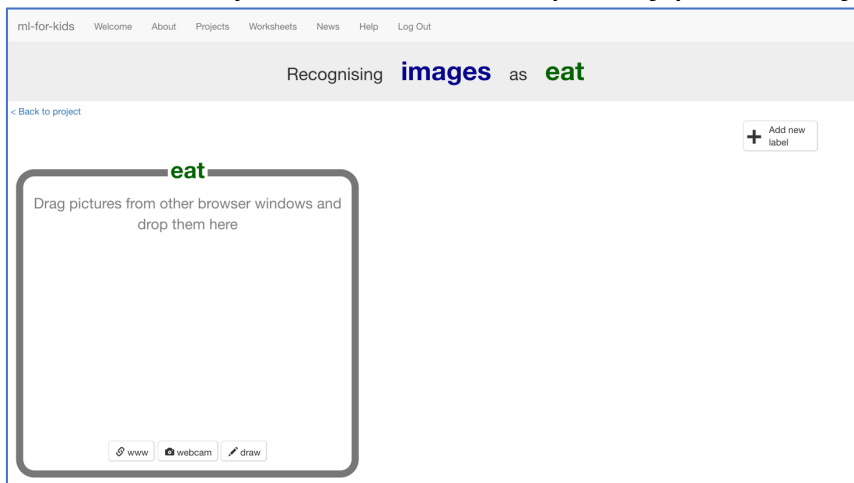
ml-for-kids Welcome About Projects Worksheets News Help Log Out

Recognising **images** as **eat**

< Back to project

+ Add new label

eat

Drag pictures from other browser windows and drop them here

www webcam draw